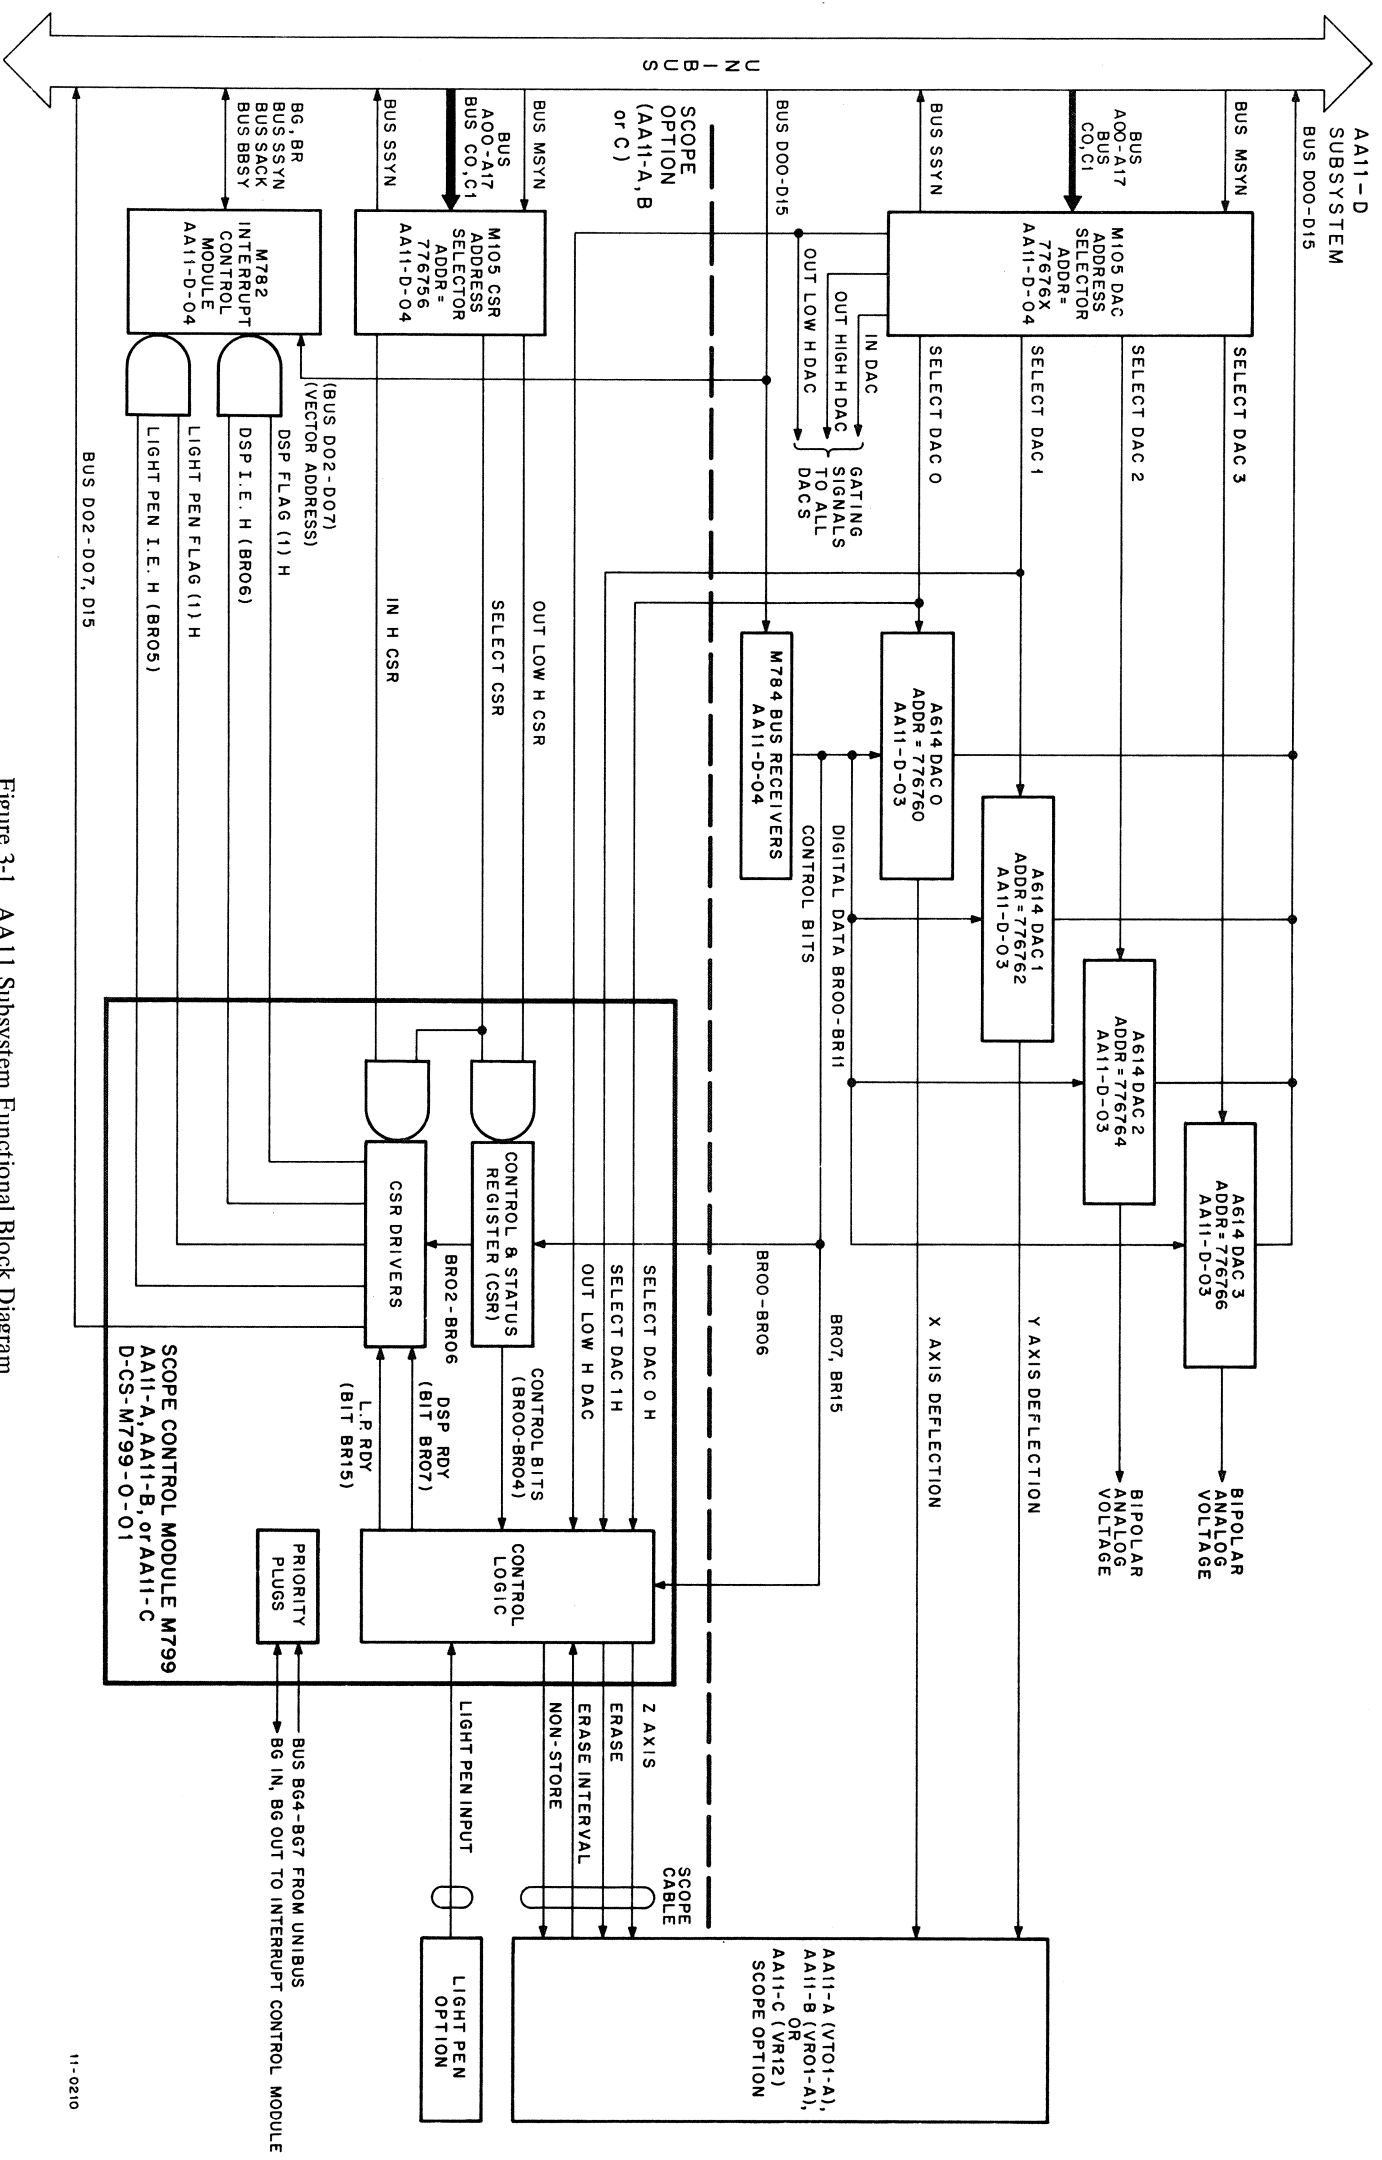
UNIBUS

AA11-D SUBSYSTEM

BUS D00-D15

BUS MSYN

BUS A00-A17 BUS C0,C1

BUS SSYN

BUS D00-D15

M105 DAC ADDRESS SELECTOR ADDR= 77676X AA11-D-04

IN DAC

OUT HIGH H DAC

OUT LOW H DAC

GATING SIGNALS TO ALL DACS

SELECT DAC 3

SELECT DAC 2

SELECT DAC 1

SELECT DAC 0

A614 DAC 0 ADDR=776760 AA11-D-03

A614 DAC 1 ADDR=776762 AA11-D-03

A614 DAC 2 ADDR=776764 AA11-D-03

A614 DAC 3 ADDR=776766 AA11-D-03

BIPOLAR ANALOG VOLTAGE

BIPOLAR ANALOG VOLTAGE

Y AXIS DEFLECTION

X AXIS DEFLECTION

M784 BUS RECEIVERS AA11-D-04

DIGITAL DATA BR00-BR11

CONTROL BITS

BR07, BR15

BR00-BR06

SCOPE OPTION (AA11-A, B or C)

BUS MSYN

BUS A00-A17 BUS C0,C1

BUS SSYN

M105 CSR ADDRESS SELECTOR ADDR= 776756 AA11-D-04

OUT LOW H CSR

SELECT CSR

IN H CSR

BG, BR BUS SSYN BUS SACK BUS BBSY

M782 INTERRUPT CONTROL MODULE AA11-D-04

(BUS D02-D07) (VECTOR ADDRESS)

DSP FLAG (1) H

DSP I.E. H (BR06)

LIGHT PEN FLAG (1) H

LIGHT PEN I.E. H (BR05)

BUS D02-D07, D15

CONTROL & STATUS REGISTER (CSR)

CSR DRIVERS

BR02-BR06

SELECT DAC 0 H

SELECT DAC 1 H

OUT LOW H DAC

CONTROL BITS (BR00-BR04)

DSP RDY (BIT BR07)

L.P. RDY (BIT BR15)

CONTROL LOGIC

PRIORITY PLUGS

SCOPE CONTROL MODULE M799 AA11-A, AA11-B, or AA11-C D-CS-M799-0-01

Z AXIS

ERASE

ERASE INTERVAL

NON-STORE

LIGHT PEN INPUT

SCOPE CABLE

BUS BG4-BG7 FROM UNIBUS

BG IN, BG OUT TO INTERRUPT CONTROL MODULE

AA11-A (VT01-A), AA11-B (VR01-A), OR AA11-C (VR12) SCOPE OPTION

LIGHT PEN OPTION

11-0210

Figure 3-1 AA11 Subsystem Functional Block Diagram